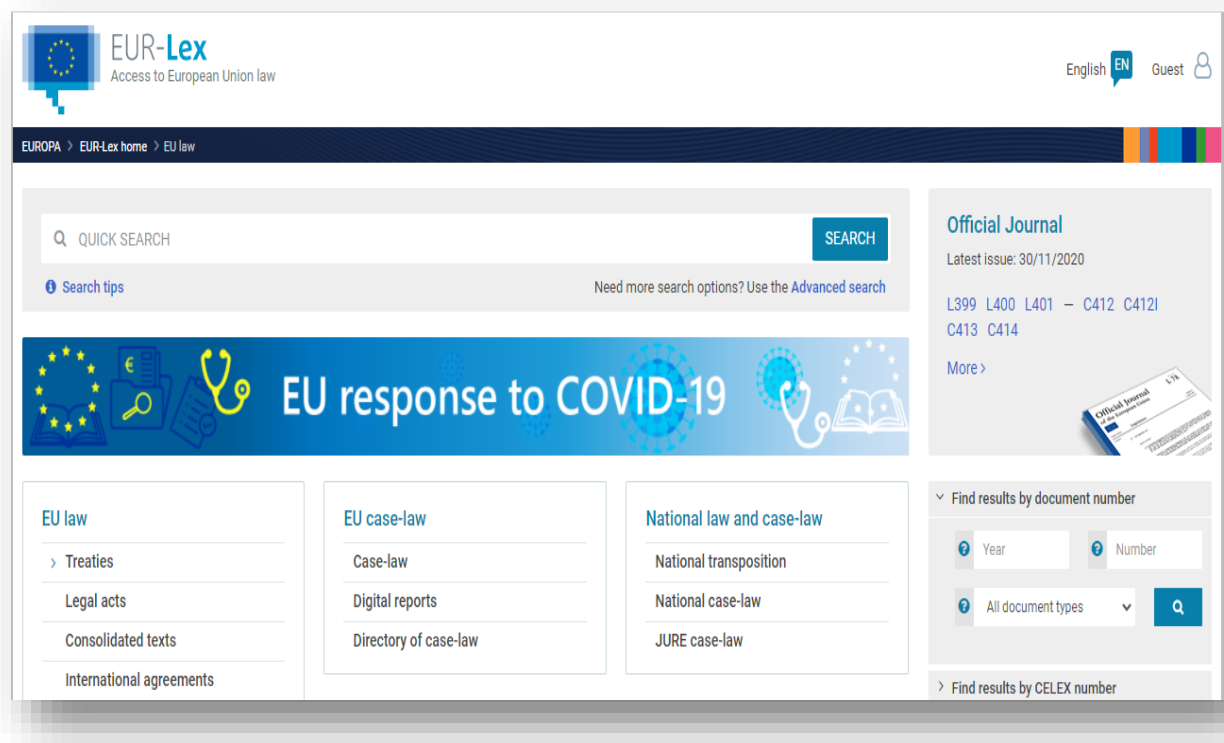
EUR-Lex
Access to European Union law

English EN Guest

EUROPA > EUR-Lex home > EU law

QUICK SEARCH SEARCH

Search tips

Need more search options? Use the Advanced search

EU response to COVID-19

EU law
Treaties
Legal acts
Consolidated texts
International agreements

EU case-law
Case-law
Digital reports
Directory of case-law

National law and case-law
National transposition
National case-law
JURE case-law

Official Journal
Latest issue: 30/11/2020
L399 L400 L401 – C412 C412I C413 C414
More >

Official Journal of the European Union

Find results by document number
Year
Number
All document types

Find results by CELEX number